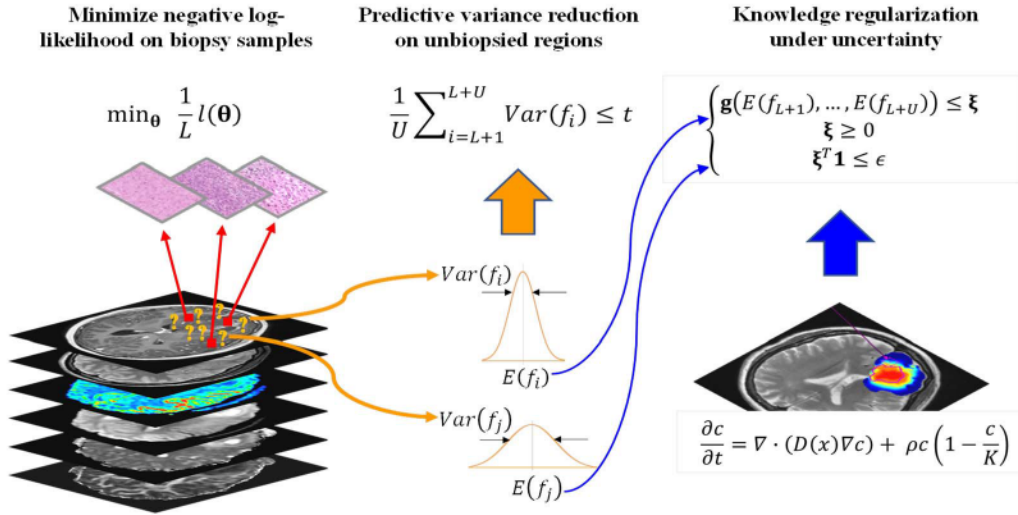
Minimize negative log-likelihood on biopsy samples

$\min_{\boldsymbol{\theta}} \frac{1}{L} l(\boldsymbol{\theta})$

Predictive variance reduction on unbiopsied regions

$\frac{1}{U}\sum_{i=L+1}^{L+U} Var(f_i) \leq t$

Knowledge regularization under uncertainty

$\begin{cases} \mathbf{g}(E(f_{L+1}), \ldots, E(f_{L+U})) \leq \boldsymbol{\xi} \\ \boldsymbol{\xi} \geq 0 \\ \boldsymbol{\xi}^T \mathbf{1} \leq \epsilon \end{cases}$

?
?
?
?
?
?
?
?

$Var(f_i)$

$E(f_i)$

$Var(f_j)$

$E(f_j)$

$\frac{\partial c}{\partial t} = \nabla \cdot (D(x)\nabla c) + \rho c\left(1 - \frac{c}{K}\right)$